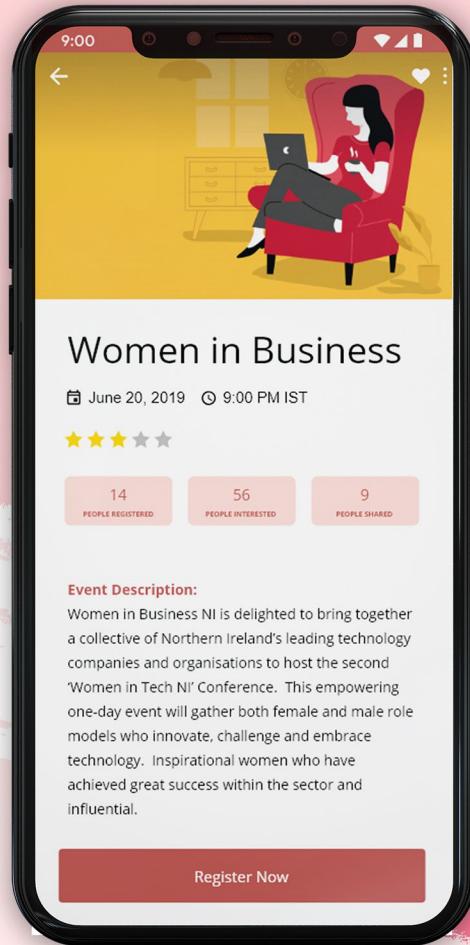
9:00

Women in Business

June 20, 2019 9:00 PM IST

14
PEOPLE REGISTERED

56
PEOPLE INTERESTED

9
PEOPLE SHARED

Event Description:
Women in Business NI is delighted to bring together a collective of Northern Ireland's leading technology companies and organisations to host the second 'Women in Tech NI' Conference. This empowering one-day event will gather both female and male role models who innovate, challenge and embrace technology. Inspirational women who have achieved great success within the sector and influential.

Register Now